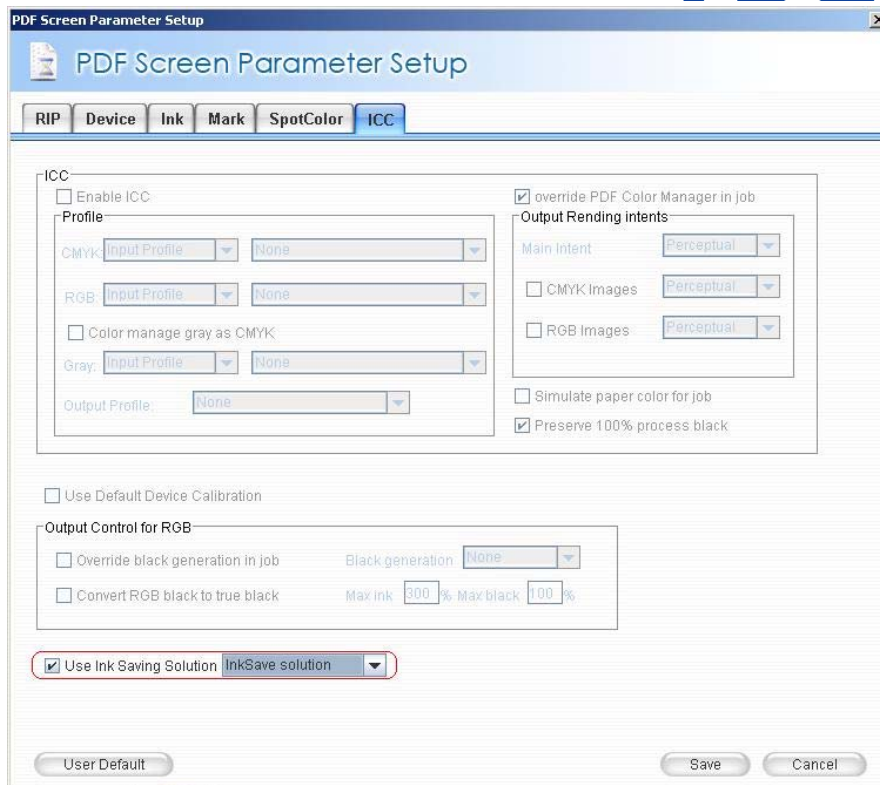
PDF Screen Parameter Setup

PDF Screen Parameter Setup

RIP Device Ink Mark SpotColor ICC

ICC

Enable ICC

Profile

CMYK: Input Profile None

RGB: Input Profile None

Color manage gray as CMYK

Gray: Input Profile None

Output Profile: None

override PDF Color Manager in job

Output Rending intents

Main Intent Perceptual

CMYK Images Perceptual

RGB Images Perceptual

Simulate paper color for job

Preserve 100% process black

Use Default Device Calibration

Output Control for RGB

Override black generation in job Black generation None

Convert RGB black to true black Max ink 300 % Max black 100 %

Use Ink Saving Solution InkSave solution

User Default

Save Cancel